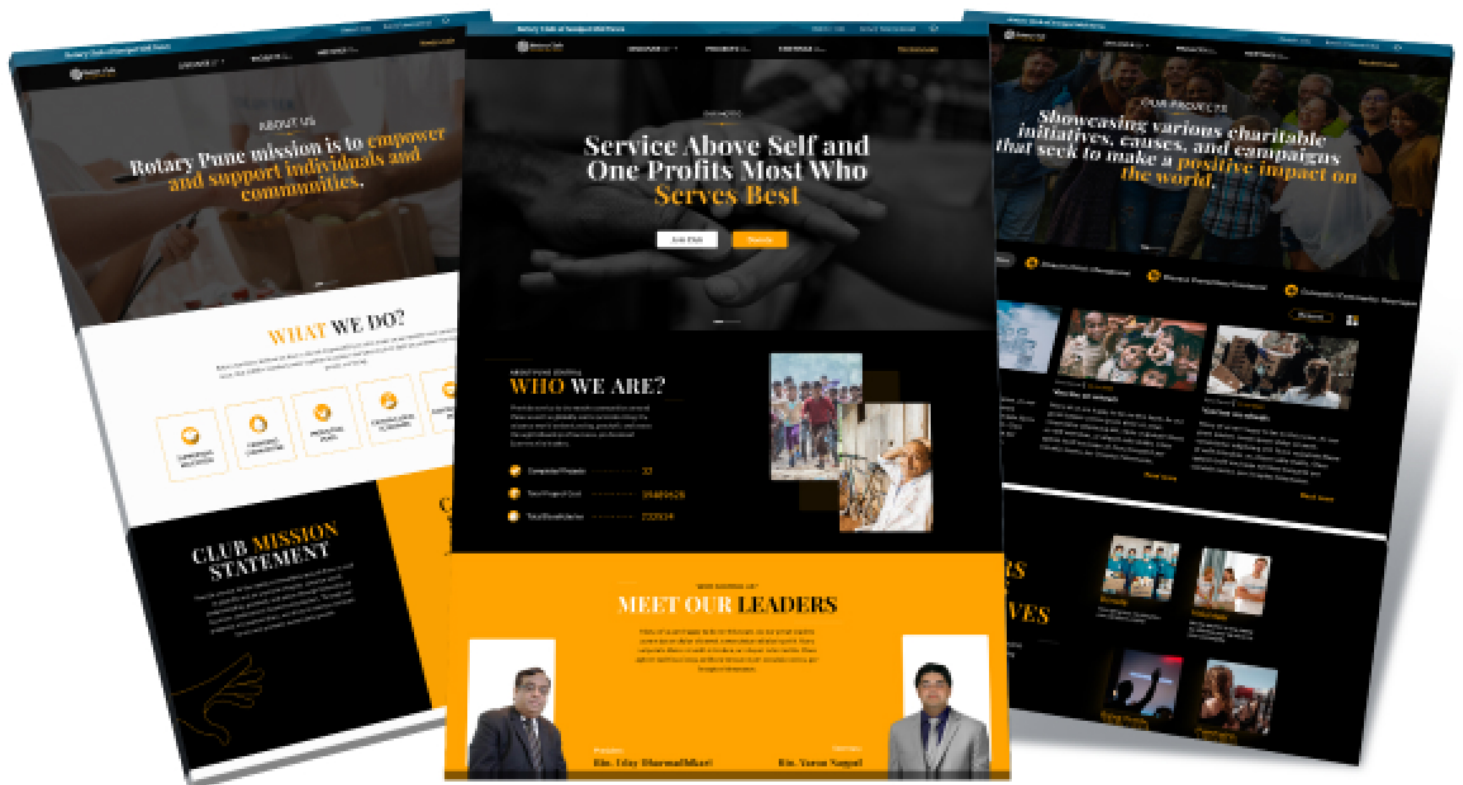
ABOUT US

Rotary Pune mission is to empower and support individuals and communities.

WHAT WE DO?

CLUB MISSION STATEMENT

Service Above Self and One Profits Most Who Serves Best

WHO WE ARE?

MEET OUR LEADERS

Rtn. Uday Dharmadhikari

Rtn. Varun Nagpal

OUR PROJECTS

Showcasing various charitable initiatives, causes, and campaigns that seek to make a positive impact on the world.